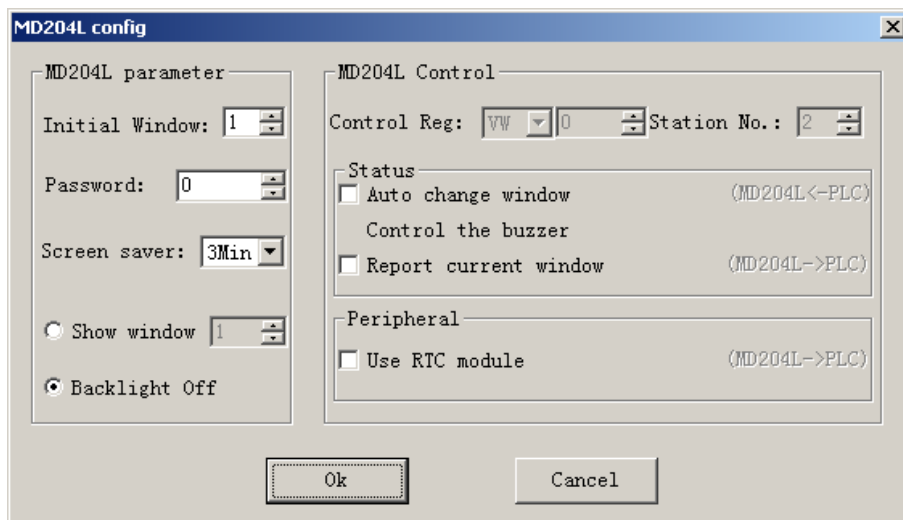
MD204L config

×

MD204L parameter

Initial Window: 1

Password: 0

Screen saver: 3Min

Show window 1

Backlight Off

MD204L Control

Control Reg: VW 0 Station No.: 2

Status

Auto change window (MD204L<-PLC)

Control the buzzer

Report current window (MD204L->PLC)

Peripheral

Use RTC module (MD204L->PLC)

Ok

Cancel